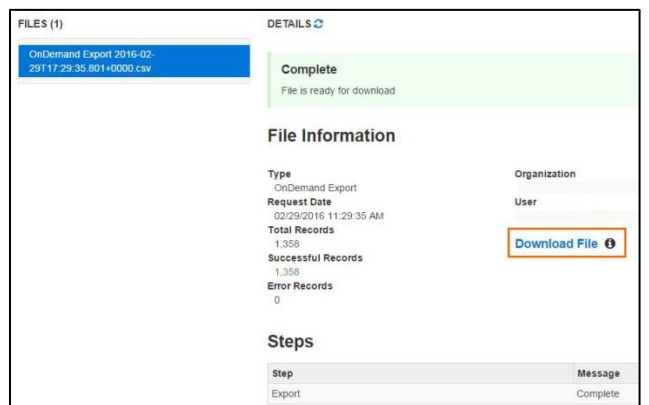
FILES (1)

OnDemand Export 2016-02-29T17:29:35.801+0000.csv

DETAILS

Complete

File is ready for download

File Information

Type
OnDemand Export

Request Date
02/29/2016 11:29:35 AM

Total Records
1,358

Successful Records
1,358

Error Records
0

Organization

User

Download File

Steps

| Step | Message |
|---|---|
| Export | Complete |